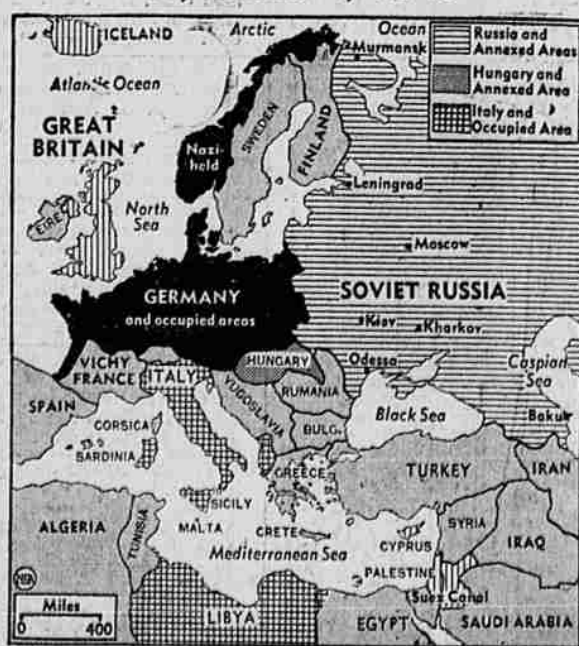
ICELAND
Arctic
Ocean
Murmansk
Russia and Annexed Areas
Hungary and Annexed Area
Italy and Occupied Area
Atlantic Ocean
GREAT BRITAIN
Nazi-held
SWEDEN
FINLAND
Leningrad
EIRE
North Sea
Moscow
GERMANY
and occupied areas
SOVIET RUSSIA
Kiev
Kharkov
VICHY FRANCE
ITALY
HUNGARY
Odessa
Caspian Sea
RUMANIA
YUGOSLAVIA
SPAIN
CORSICA
Black Sea
Baku
BULG.
SARDINIA
GREECE
TURKEY
IRAN
SICILY
ALGERIA
TUNISIA
MALTA
CRETE
SYRIA
IRAQ
Mediterranean Sea
CYPRUS
PALESTINE
Suez Canal
Miles
0
400
LIBYA
EGYPT
SAUDI ARABIA